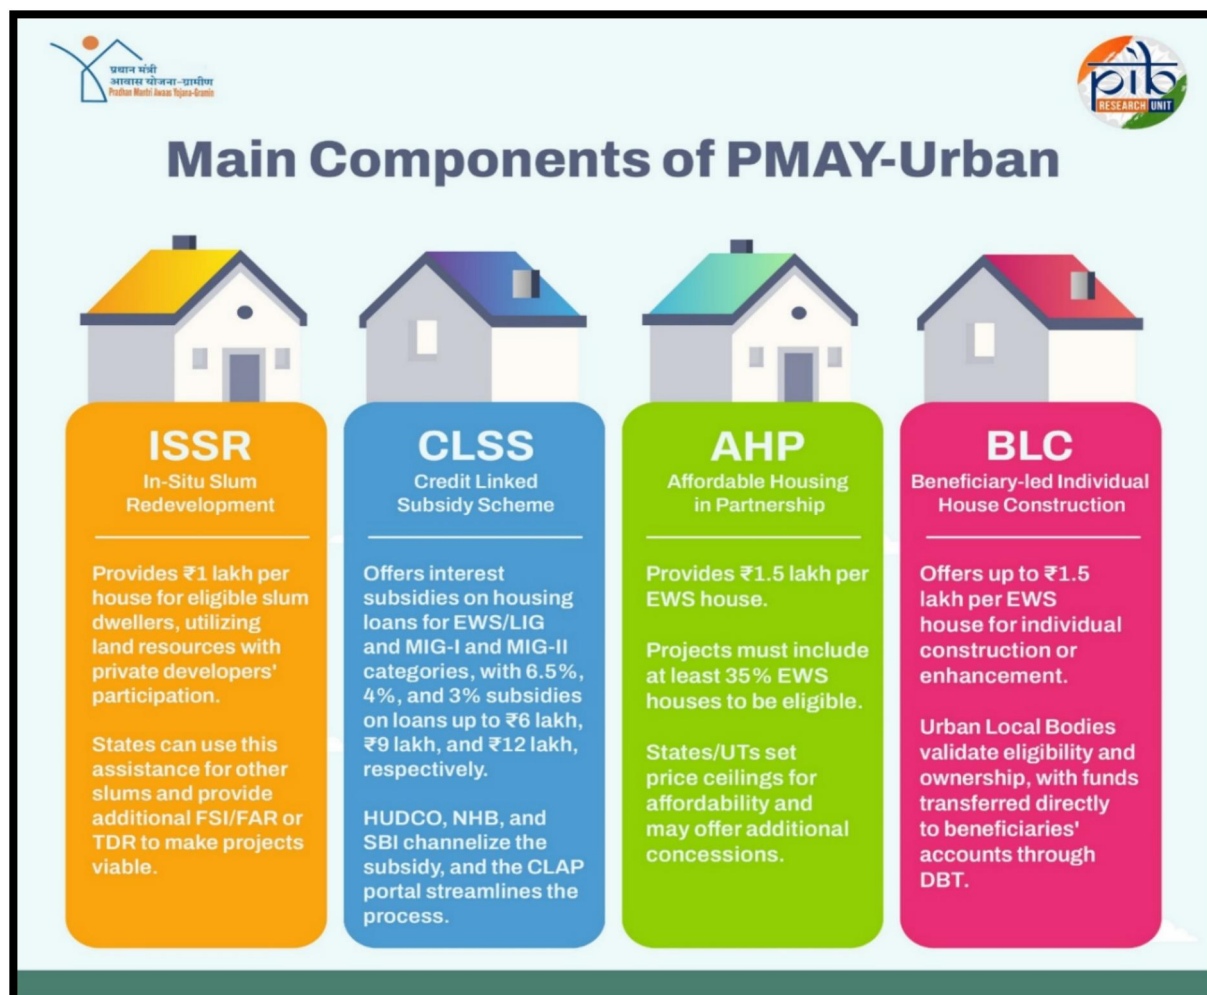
प्रधान मंत्री
आवास योजना-ग्रामीण
Pradhan Mantri Awaas Yojana-Gramin

pib
RESEARCH UNIT

Main Components of PMAY-Urban

ISSR
In-Situ Slum Redevelopment

Provides ₹1 lakh per house for eligible slum dwellers, utilizing land resources with private developers' participation.

States can use this assistance for other slums and provide additional FSI/FAR or TDR to make projects viable.

CLSS
Credit Linked Subsidy Scheme

Offers interest subsidies on housing loans for EWS/LIG and MIG-I and MIG-II categories, with 6.5%, 4%, and 3% subsidies on loans up to ₹6 lakh, ₹9 lakh, and ₹12 lakh, respectively.

HUDCO, NHB, and SBI channelize the subsidy, and the CLAP portal streamlines the process.

AHP
Affordable Housing in Partnership

Provides ₹1.5 lakh per EWS house.

Projects must include at least 35% EWS houses to be eligible.

States/UTs set price ceilings for affordability and may offer additional concessions.

BLC
Beneficiary-led Individual House Construction

Offers up to ₹1.5 lakh per EWS house for individual construction or enhancement.

Urban Local Bodies validate eligibility and ownership, with funds transferred directly to beneficiaries' accounts through DBT.